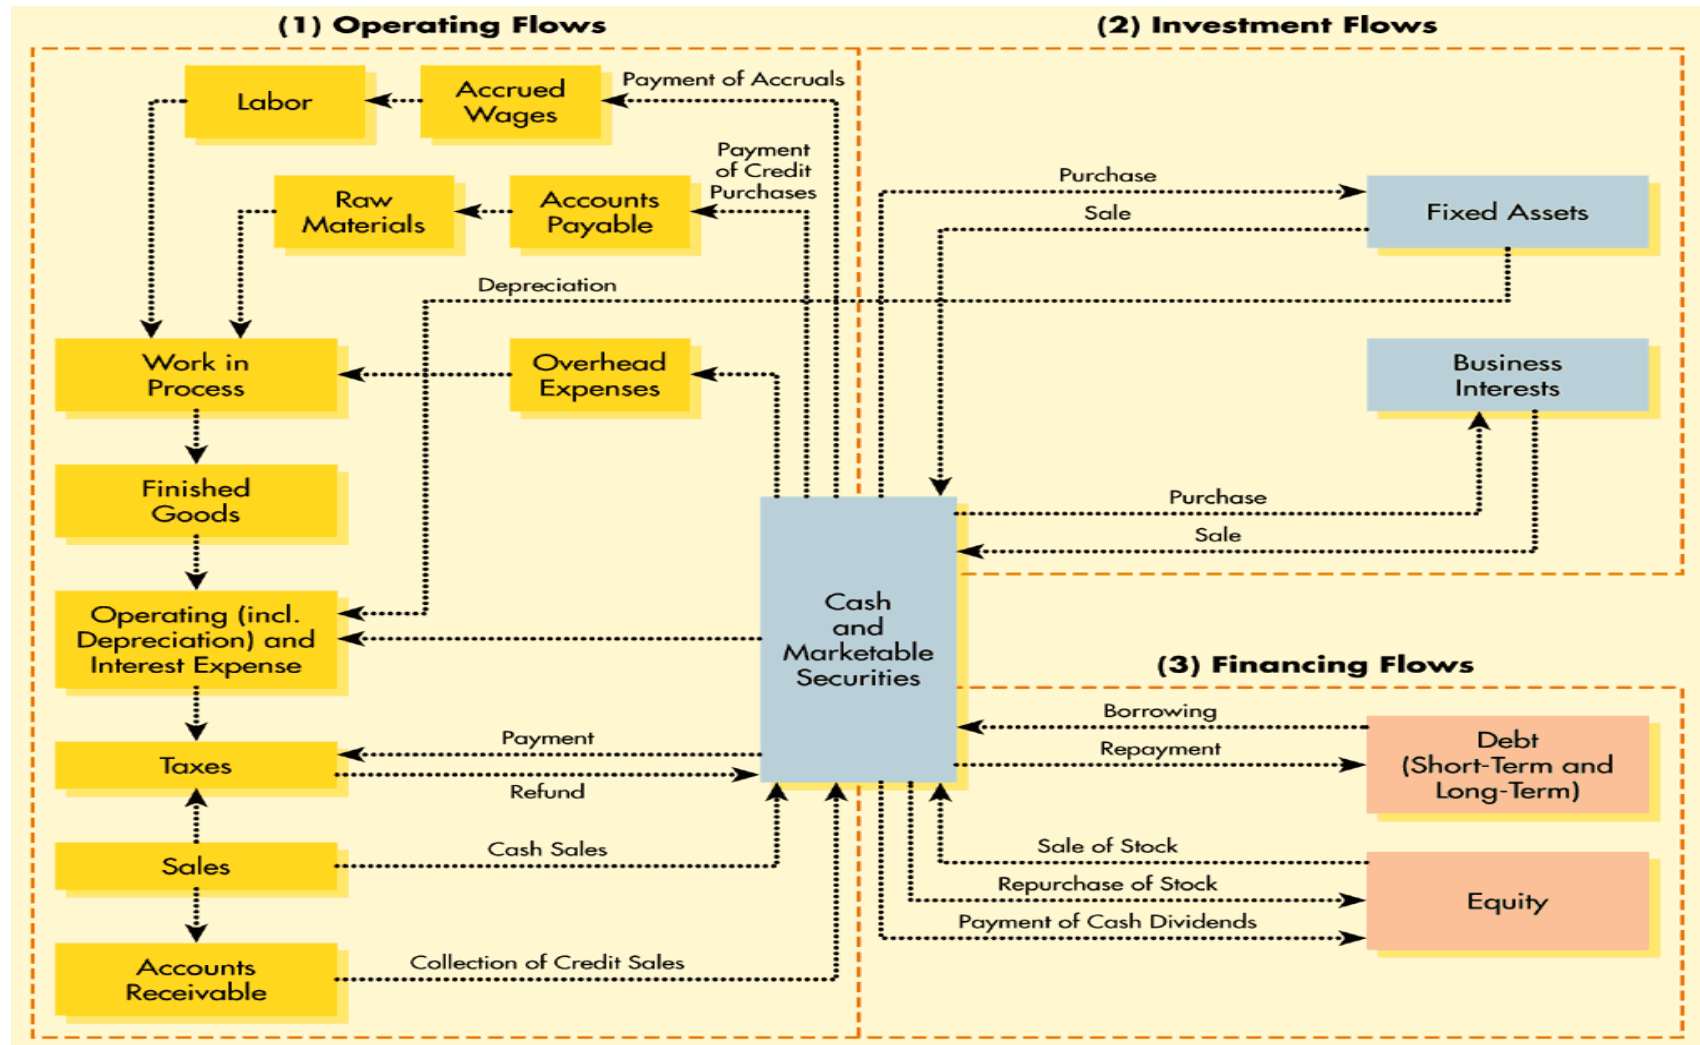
(1) Operating Flows

(2) Investment Flows

Labor

Accrued Wages

Payment of Accruals

Payment of Credit Purchases

Raw Materials

Accounts Payable

Purchase

Sale

Fixed Assets

Depreciation

Work in Process

Overhead Expenses

Business Interests

Finished Goods

Purchase

Sale

Operating (incl. Depreciation) and Interest Expense

Cash and Marketable Securities

(3) Financing Flows

Borrowing

Repayment

Debt (Short-Term and Long-Term)

Taxes

Payment

Refund

Sales

Cash Sales

Sale of Stock

Repurchase of Stock

Equity

Payment of Cash Dividends

Accounts Receivable

Collection of Credit Sales